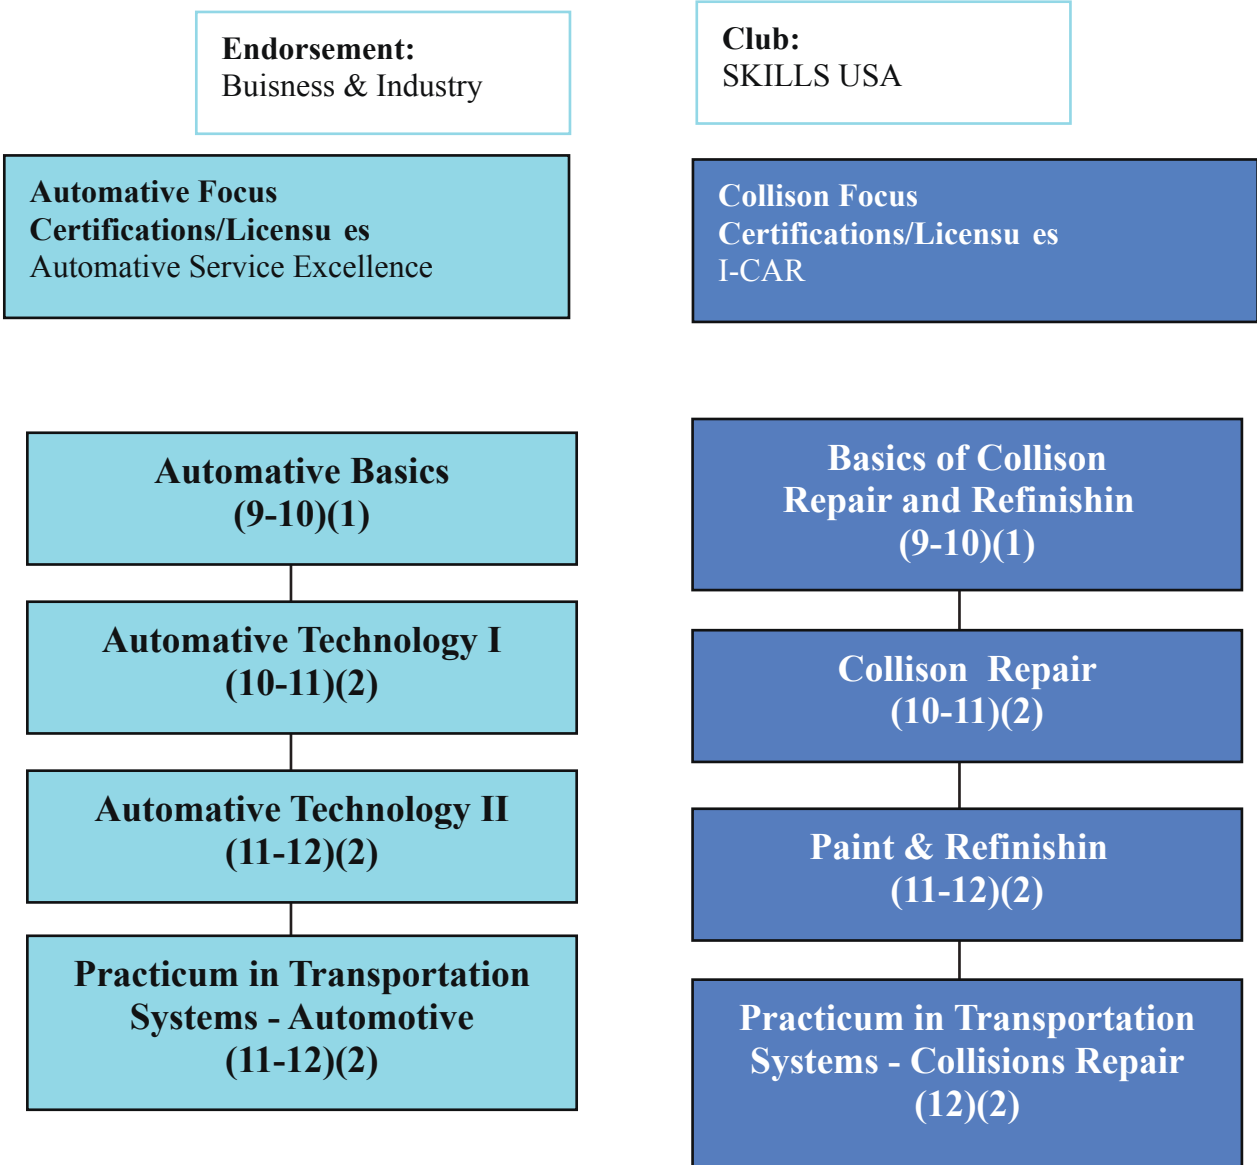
Endorsement:
Buisness & Industry

Club:
SKILLS USA

Automative Focus
Certifications/Licensu es
Automative Service Excellence

Collison Focus
Certifications/Licensu es
I-CAR

Automative Basics
(9-10)(1)

Automative Technology I
(10-11)(2)

Automative Technology II
(11-12)(2)

Practicum in Transportation Systems - Automotive
(11-12)(2)

Basics of Collison Repair and Refinishin
(9-10)(1)

Collison Repair
(10-11)(2)

Paint & Refinishin
(11-12)(2)

Practicum in Transportation Systems - Collisions Repair
(12)(2)